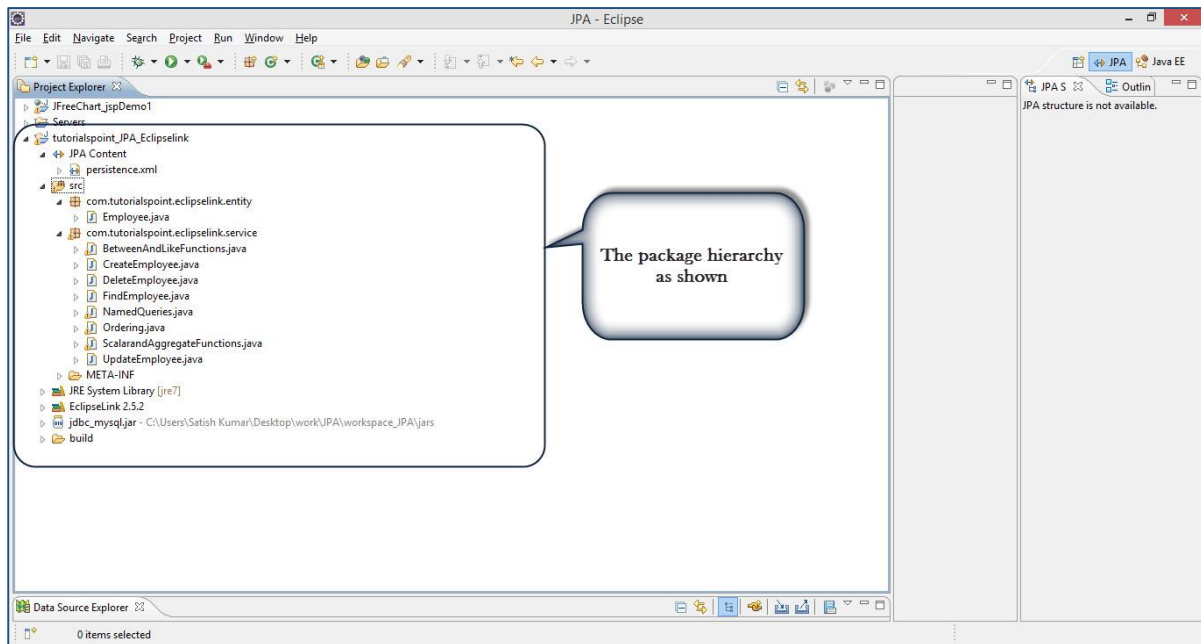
JPA - Eclipse

File Edit Navigate Search Project Run Window Help

JPA Java EE

Project Explorer

JFreeChart_jspDemo1
Servers
tutorialspoint_JPA_Eclipselink
JPA Content
persistence.xml
src
com.tutorialspoint.eclipselink.entity
Employee.java
com.tutorialspoint.eclipselink.service
BetweenAndLikeFunctions.java
CreateEmployee.java
DeleteEmployee.java
FindEmployee.java
NamedQueries.java
Ordering.java
ScalarandAggregateFunctions.java
UpdateEmployee.java
META-INF
JRE System Library [jre7]
EclipseLink 2.5.2
jdbc_mysql.jar - C:\Users\Satish Kumar\Desktop\work\JPA\workspace_JPA\jars
build

The package hierarchy as shown

JPA S
Outlin
JPA structure is not available.

Data Source Explorer

0 items selected